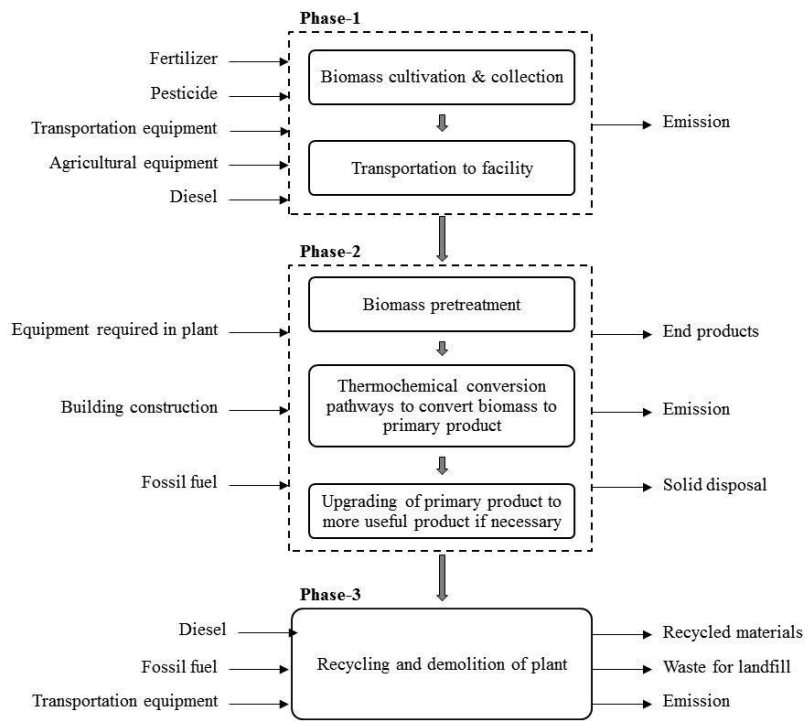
Phase-1

Fertilizer

Pesticide

Transportation equipment

Agricultural equipment

Diesel

Biomass cultivation & collection

Transportation to facility

Emission

Phase-2

Equipment required in plant

Building construction

Fossil fuel

Biomass pretreatment

Thermochemical conversion pathways to convert biomass to primary product

Upgrading of primary product to more useful product if necessary

End products

Emission

Solid disposal

Phase-3

Diesel

Fossil fuel

Transportation equipment

Recycling and demolition of plant

Recycled materials

Waste for landfill

Emission